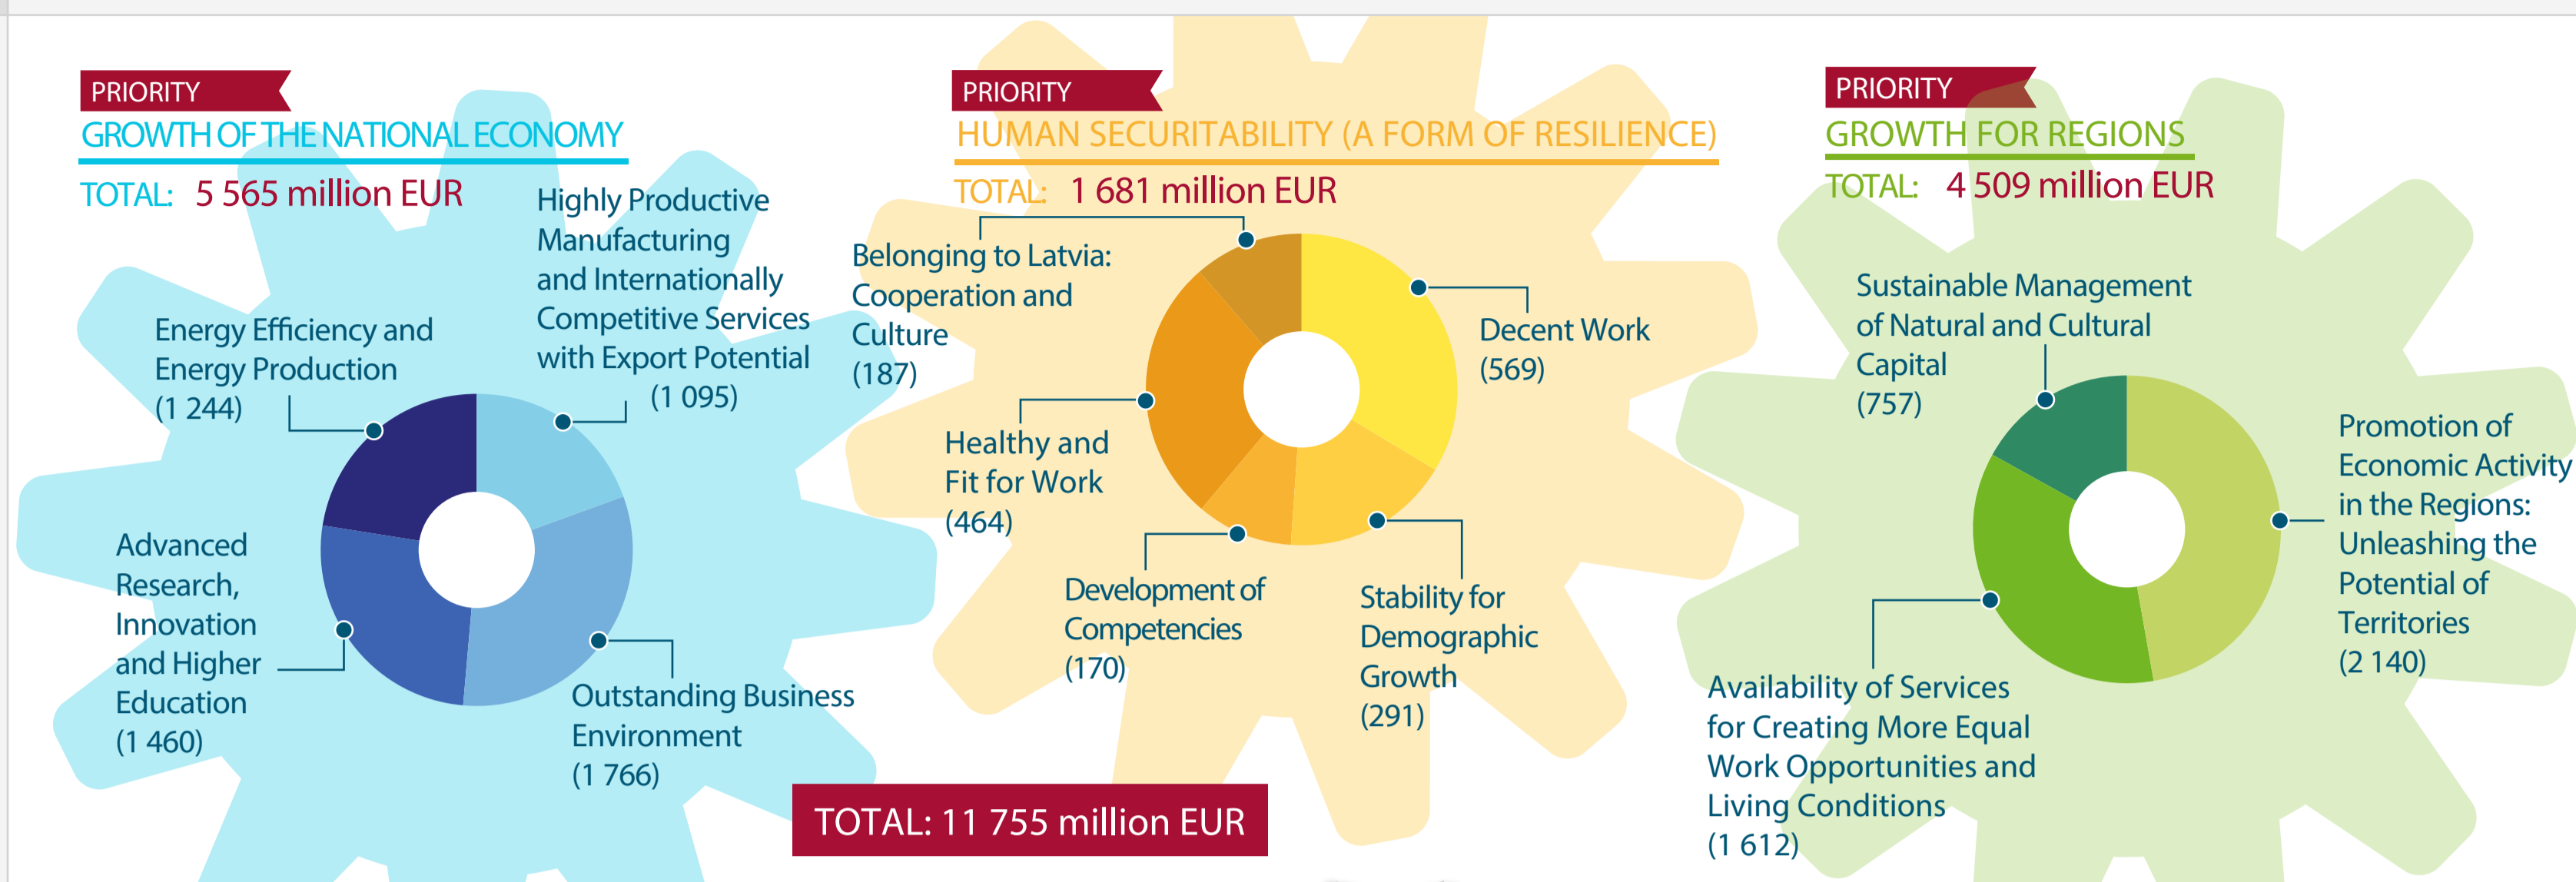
PRIORITY
GROWTH OF THE NATIONAL ECONOMY
TOTAL: 5 565 million EUR

Energy Efficiency and Energy Production (1 244)

Highly Productive Manufacturing and Internationally Competitive Services with Export Potential (1 095)

Advanced Research, Innovation and Higher Education (1 460)

Outstanding Business Environment (1 766)

PRIORITY
HUMAN SECURITABILITY (A FORM OF RESILIENCE)
TOTAL: 1 681 million EUR

Belonging to Latvia: Cooperation and Culture (187)

Decent Work (569)

Healthy and Fit for Work (464)

Development of Competencies (170)

Stability for Demographic Growth (291)

PRIORITY
GROWTH FOR REGIONS
TOTAL: 4 509 million EUR

Sustainable Management of Natural and Cultural Capital (757)

Promotion of Economic Activity in the Regions: Unleashing the Potential of Territories (2 140)

Availability of Services for Creating More Equal Work Opportunities and Living Conditions (1 612)

TOTAL: 11 755 million EUR